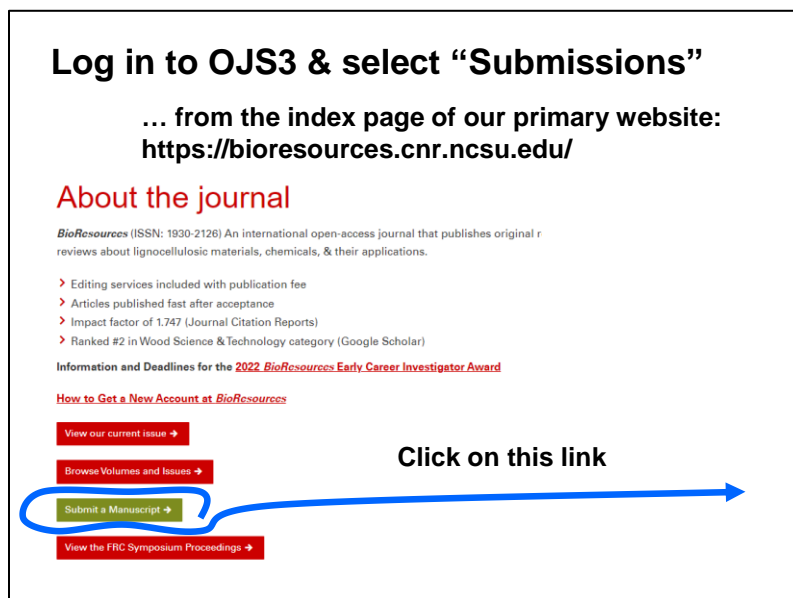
Log in to OJS3 & select “Submissions”

… from the index page of our primary website: https://bioresources.cnr.ncsu.edu/

About the journal

BioResources (ISSN: 1930-2126) An international open-access journal that publishes original r reviews about lignocellulosic materials, chemicals, & their applications.

› Editing services included with publication fee
› Articles published fast after acceptance
› Impact factor of 1.747 (Journal Citation Reports)
› Ranked #2 in Wood Science & Technology category (Google Scholar)

Information and Deadlines for the 2022 BioResources Early Career Investigator Award

How to Get a New Account at BioResources

View our current issue →

Browse Volumes and Issues →

Click on this link

Submit a Manuscript →

View the FRC Symposium Proceedings →